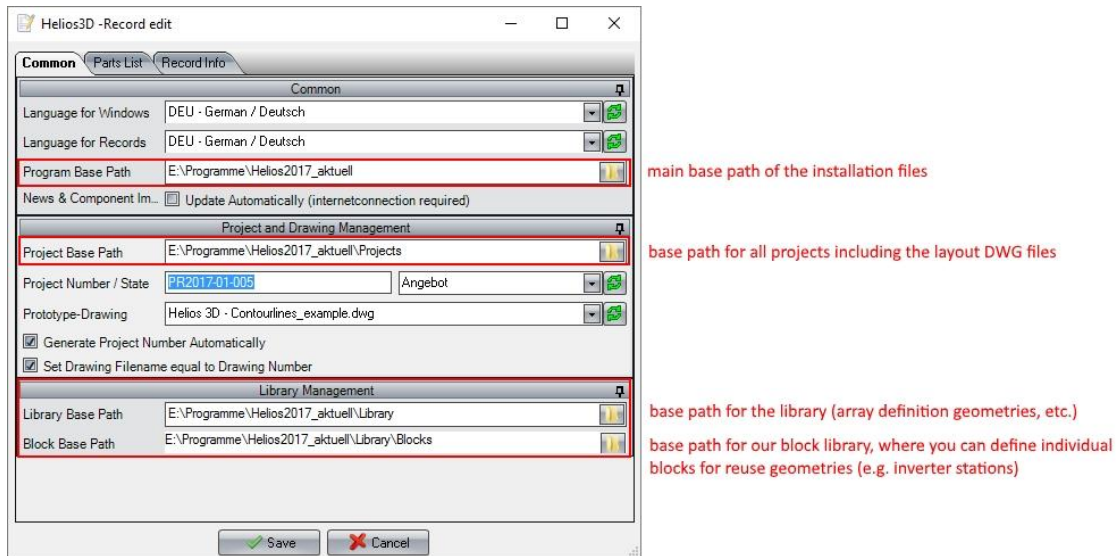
Helios3D -Record edit

Common | Parts List | Record Info

Common

Language for Windows | DEU - German / Deutsch

Language for Records | DEU - German / Deutsch

Program Base Path | E:\Programme\Helios2017_aktuell

main base path of the installation files

News & Component Im... | Update Automatically (internetconnection required)

Project and Drawing Management

Project Base Path | E:\Programme\Helios2017_aktuell\Projects

base path for all projects including the layout DWG files

Project Number / State | PR2017-01-005 | Angebot

Prototype-Drawing | Helios 3D - Contourlines_example.dwg

Generate Project Number Automatically

Set Drawing Filename equal to Drawing Number

Library Management

Library Base Path | E:\Programme\Helios2017_aktuell\Library

base path for the library (array definition geometries, etc.)

Block Base Path | E:\Programme\Helios2017_aktuell\Library\Blocks

base path for our block library, where you can define individual blocks for reuse geometries (e.g. inverter stations)

Save | Cancel